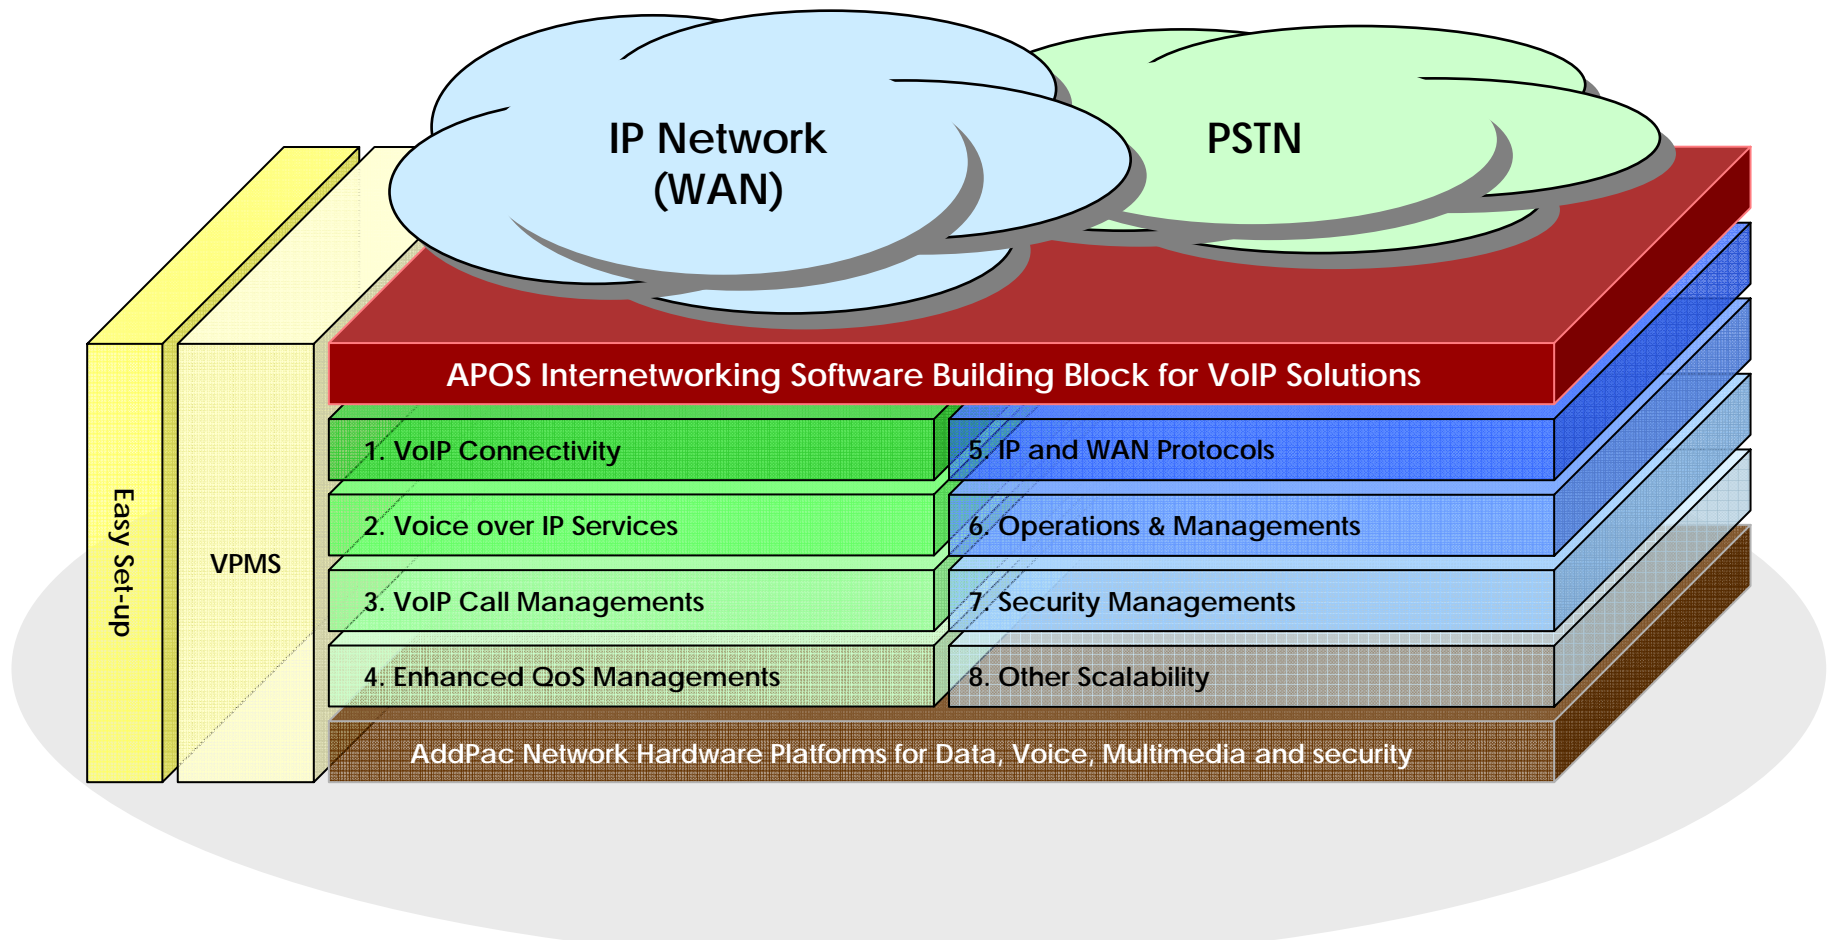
IP Network (WAN)

PSTN

Easy Set-up

VPMS

APOS Internetworking Software Building Block for VoIP Solutions

1. VoIP Connectivity

5. IP and WAN Protocols

2. Voice over IP Services

6. Operations & Managements

3. VoIP Call Managements

7. Security Managements

4. Enhanced QoS Managements

8. Other Scalability

AddPac Network Hardware Platforms for Data, Voice, Multimedia and security